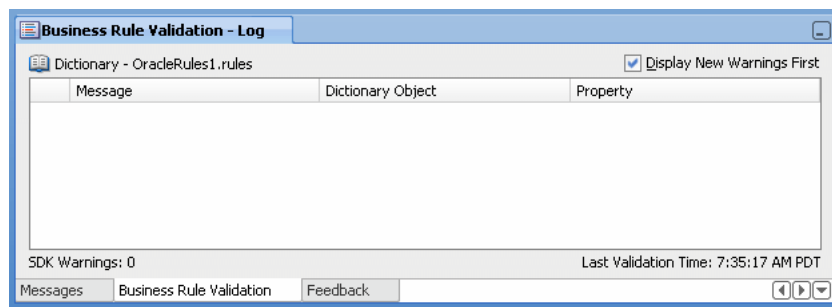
Business Rule Validation - Log

Dictionary - OracleRules1.rules

Display New Warnings First

| | Message | Dictionary Object | Property |
|---|---|---|---|

SDK Warnings: 0

Last Validation Time: 7:35:17 AM PDT

Messages | Business Rule Validation | Feedback